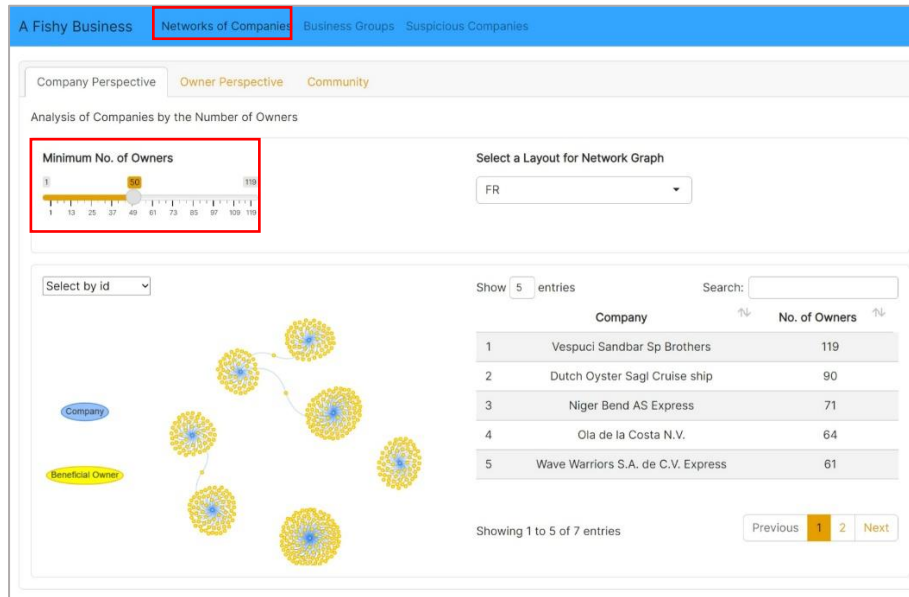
A Fishy Business Networks of Companies Business Groups Suspicious Companies

Company Perspective Owner Perspective Community

Analysis of Companies by the Number of Owners

Minimum No. of Owners

1 50 119

1 13 25 37 49 61 73 85 97 109 119

Select a Layout for Network Graph

FR

Select by id

Company

Beneficial Owner

Show 5 entries Search:

| | Company | No. of Owners |
|---|---|---|
| 1 | Vespuci Sandbar Sp Brothers | 119 |
| 2 | Dutch Oyster Sagl Cruise ship | 90 |
| 3 | Niger Bend AS Express | 71 |
| 4 | Ola de la Costa N.V. | 64 |
| 5 | Wave Warriors S.A. de C.V. Express | 61 |

Showing 1 to 5 of 7 entries

Previous 1 2 Next